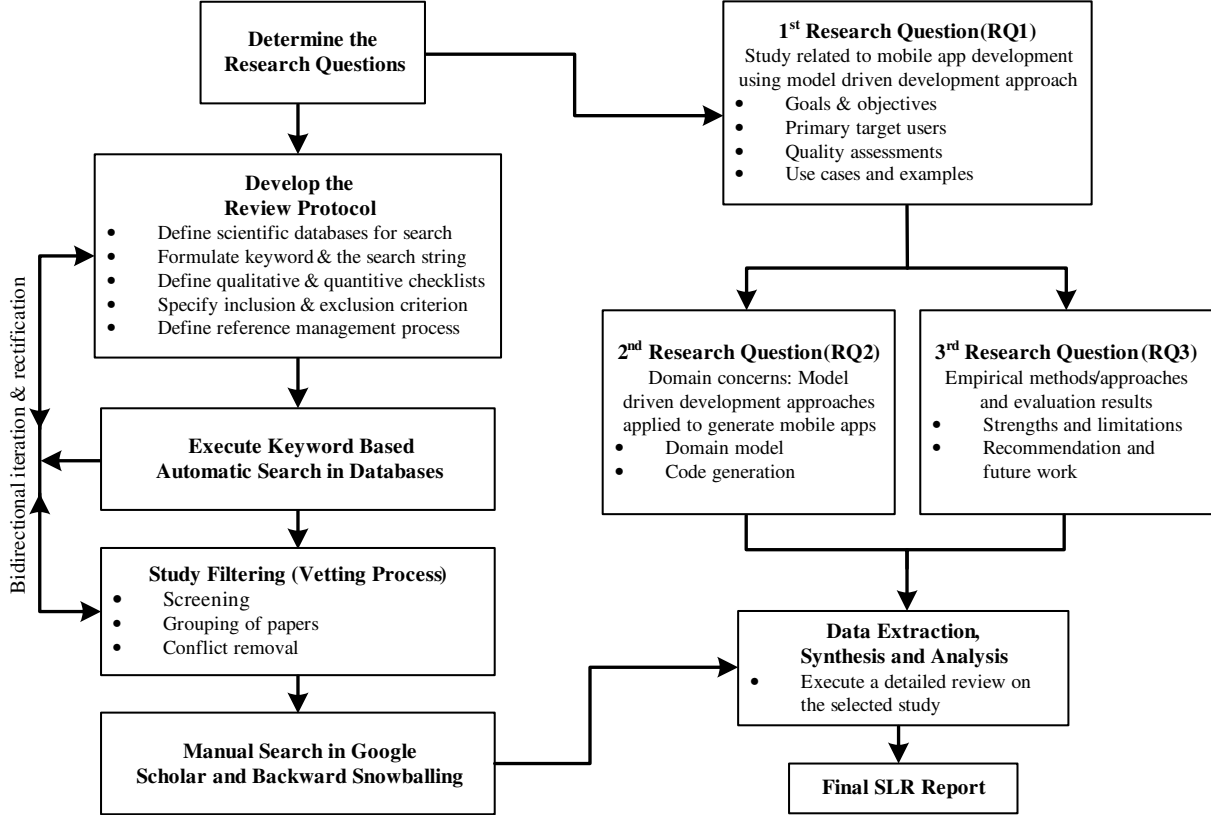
Determine the Research Questions

1$^{st}$ Research Question(RQ1)
Study related to mobile app development using model driven development approach
• Goals & objectives
• Primary target users
• Quality assessments
• Use cases and examples

Develop the Review Protocol
• Define scientific databases for search
• Formulate keyword & the search string
• Define qualitative & quantitive checklists
• Specify inclusion & exclusion criterion
• Define reference management process

Bidirectional iteration & rectification

2$^{nd}$ Research Question(RQ2)
Domain concerns: Model driven development approaches applied to generate mobile apps
• Domain model
• Code generation

3$^{rd}$ Research Question(RQ3)
Empirical methods/approaches and evaluation results
• Strengths and limitations
• Recommendation and future work

Execute Keyword Based Automatic Search in Databases

Study Filtering (Vetting Process)
• Screening
• Grouping of papers
• Conflict removal

Data Extraction, Synthesis and Analysis
• Execute a detailed review on the selected study

Manual Search in Google Scholar and Backward Snowballing

Final SLR Report